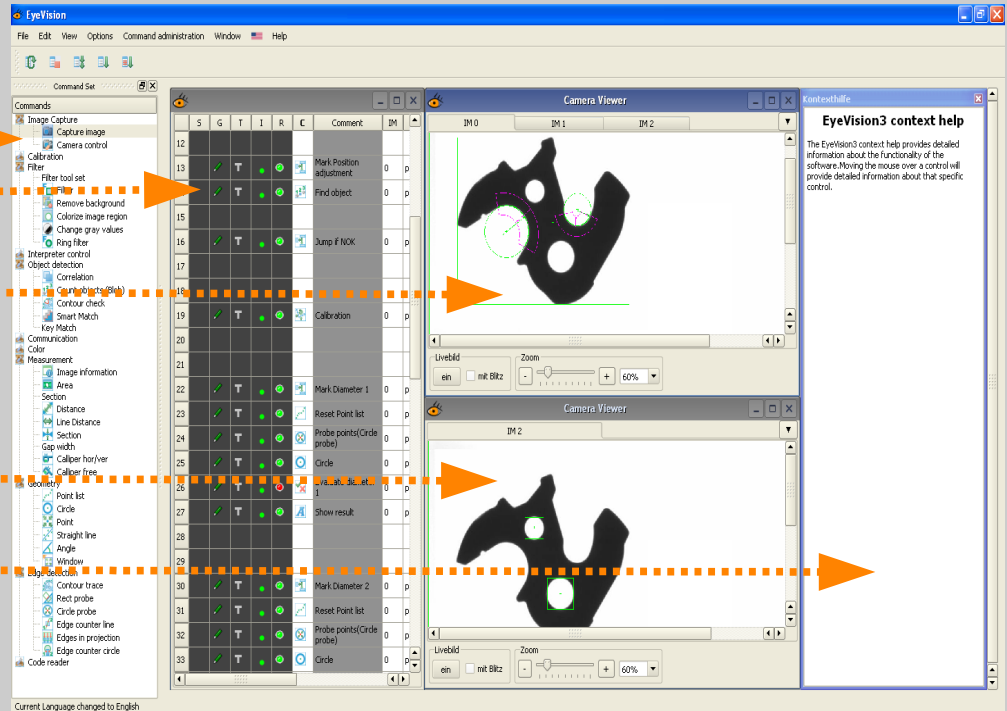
EyeVision

File Edit View Options Command administration Window Help

Command Set

Commands
Image Capture
Capture image
Camera control
Calibration
Filter
Filter tool set
Filt
Remove background
Colorize image region
Change gray values
Ring filter
Interpreter control
Object detection
Correlation
Count objects (Blob)
Contour check
Smart Match
Key Match
Communication
Color
Measurement
Image information
Area
Section
Distance
Line Distance
Section
Gap width
Calliper hor/ver
Calliper free
Geometry
Point list
Circle
Point
Straight line
Angle
Window
Edge detection
Contour trace
Rect probe
Circle probe
Edge counter line
Edges in projection
Edge counter circle
Code reader

| | S | G | T | I | R | C | Comment | IM | |
|---|---|---|---|---|---|---|---|---|---|
| 12 | | | | | | | | | |
| 13 | | ✓ | T | | | | Mark Position adjustment | 0 | p |
| 14 | | ✓ | T | | | | Find object | 0 | p |
| 15 | | | | | | | | | |
| 16 | | ✓ | T | | | | Jump if NOK | 0 | p |
| 17 | | | | | | | | | |
| 18 | | | | | | | | | |
| 19 | | ✓ | T | | | | Calibration | 0 | p |
| 20 | | | | | | | | | |
| 21 | | | | | | | | | |
| 22 | | ✓ | T | | | | Mark Diameter 1 | 0 | p |
| 23 | | ✓ | T | | | | Reset Point list | 0 | p |
| 24 | | ✓ | T | | | | Probe points(Circle probe) | 0 | p |
| 25 | | ✓ | T | | | | Circle | 0 | p |
| 26 | | ✓ | T | | | | Evaluate diameter 1 | 0 | p |
| 27 | | ✓ | T | | | | Show result | 0 | p |
| 28 | | | | | | | | | |
| 29 | | | | | | | | | |
| 30 | | ✓ | T | | | | Mark Diameter 2 | 0 | p |
| 31 | | ✓ | T | | | | Reset Point list | 0 | p |
| 32 | | ✓ | T | | | | Probe points(Circle probe) | 0 | p |
| 33 | | ✓ | T | | | | Circle | 0 | p |

Camera Viewer
IM 0 IM 1 IM 2
Livebild
ein mit Blitz
Zoom
- + 60%

Camera Viewer
IM 2
Livebild
ein mit Blitz
Zoom
- + 60%

Kontexthilfe
EyeVision3 context help
The EyeVision3 context help provides detailed information about the functionality of the software.Moving the mouse over a control will provide detailed information about that specific control.

Current Language changed to English